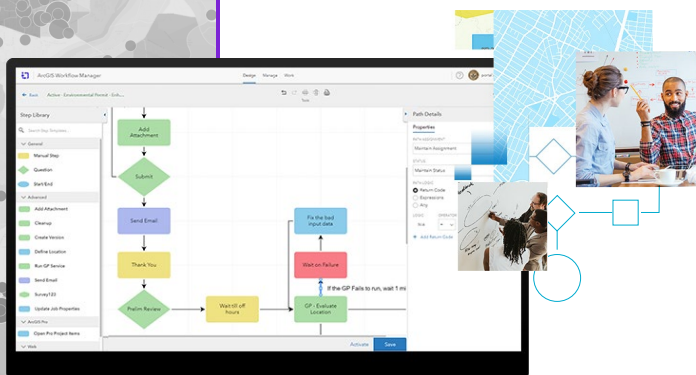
ArcGIS Workflow Manager

Design Manage Work

Back Active - Environmental Permit - Enh...

Tools

Step Library

Search Step Templates

General

Manual Step

Question

Start/End

Advanced

Add Attachment

Cleanup

Create Version

Define Location

Run GP Service

Send Email

Survey123

Update Job Properties

ArcGIS Pro

Open Pro Project Items

Web

Add Attachment

Submit

Send Email

Thank You

Prelim Review

Wait till off hours

Fix the bad input data

Wait on Failure

GP - Evaluate Location

If the GP Fails to run, wait 1 mi

Path Details

Properties

PATH ASSIGNMENT

Maintain Assignment

STATUS

Maintain Status

PATH LOGIC

Return Code

Expressions

Any

LOGIC

OPERATOR

first

Add Return Code

Activate

Save